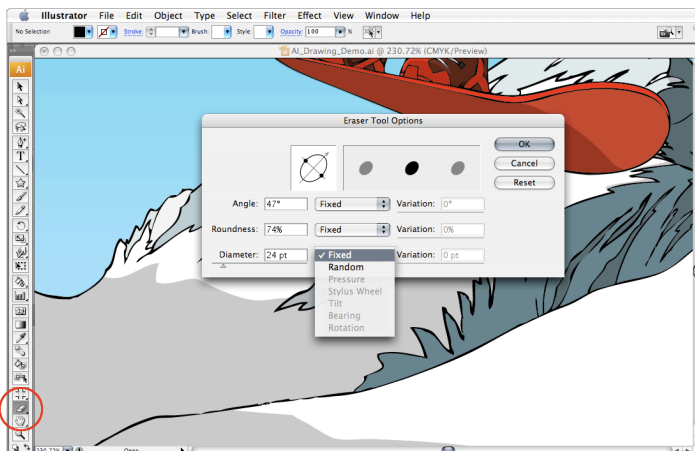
Illustrator File Edit Object Type Select Filter Effect View Window Help

No Selection Stroke: Brush: Style: Opacity: 100 %

AI_Drawing_Demo.ai @ 230.72% (CMYK/Preview)

Ai

Eraser Tool Options

OK
Cancel
Reset

Angle: 47° Fixed Variation: 0°

Roundness: 74% Fixed Variation: 0%

Diameter: 24 pt ✓ Fixed Variation: 0 pt
Random
Pressure
Stylus Wheel
Tilt
Bearing
Rotation

230.72%